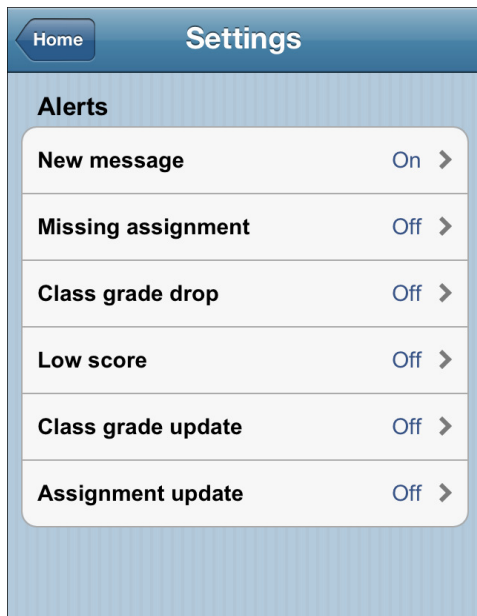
Home

Settings

Alerts

| | |
|---|---|
| New message | On > |
| Missing assignment | Off > |
| Class grade drop | Off > |
| Low score | Off > |
| Class grade update | Off > |
| Assignment update | Off > |